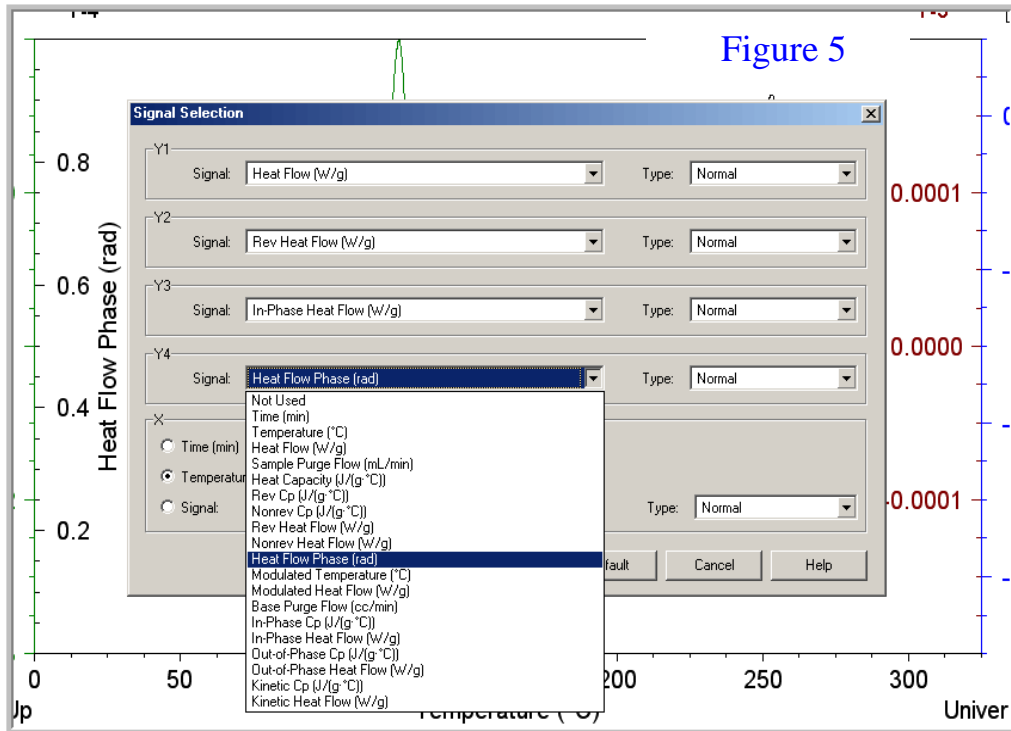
Figure 5

Signal Selection

Y1
Signal: Heat Flow (W/g)
Type: Normal

Y2
Signal: Rev Heat Flow (W/g)
Type: Normal

Y3
Signal: In-Phase Heat Flow (W/g)
Type: Normal

Y4
Signal: Heat Flow Phase (rad)
Type: Normal

X
Time (min)
Temperatur
Signal:
Type: Normal

Not Used
Time (min)
Temperature (°C)
Heat Flow (W/g)
Sample Purge Flow (mL/min)
Heat Capacity (J/(g·°C))
Rev Cp (J/(g·°C))
Nonrev Cp (J/(g·°C))
Rev Heat Flow (W/g)
Nonrev Heat Flow (W/g)
Heat Flow Phase (rad)
Modulated Temperature (°C)
Modulated Heat Flow (W/g)
Base Purge Flow (cc/min)
In-Phase Cp (J/(g·°C))
In-Phase Heat Flow (W/g)
Out-of-Phase Cp (J/(g·°C))
Out-of-Phase Heat Flow (W/g)
Kinetic Cp (J/(g·°C))
Kinetic Heat Flow (W/g)

fault
Cancel
Help

Heat Flow Phase (rad)
0.8
0.6
0.4
0.2
0.0001
0.0000
-0.0001
0
50
200
250
300
Temperature (°C)
Jp
Univer